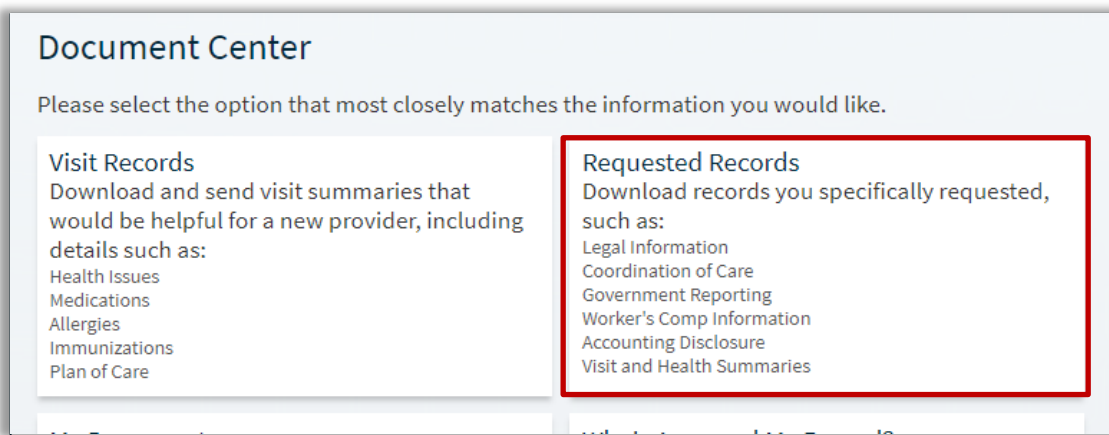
Document Center

Please select the option that most closely matches the information you would like.

Visit Records
Download and send visit summaries that would be helpful for a new provider, including details such as:
Health Issues
Medications
Allergies
Immunizations
Plan of Care

Requested Records
Download records you specifically requested, such as:
Legal Information
Coordination of Care
Government Reporting
Worker's Comp Information
Accounting Disclosure
Visit and Health Summaries

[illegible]

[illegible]